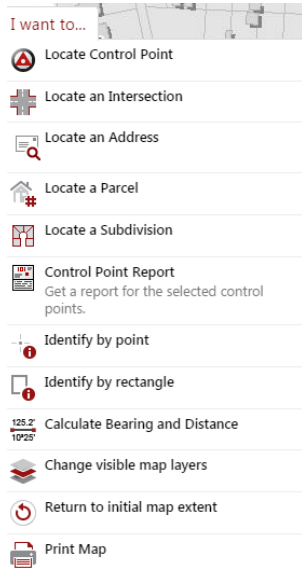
I want to...

Locate Control Point

Locate an Intersection

Locate an Address

Locate a Parcel

Locate a Subdivision

Control Point Report
Get a report for the selected control points.

Identify by point

Identify by rectangle

125.2'
10°25'
Calculate Bearing and Distance

Change visible map layers

Return to initial map extent

Print Map